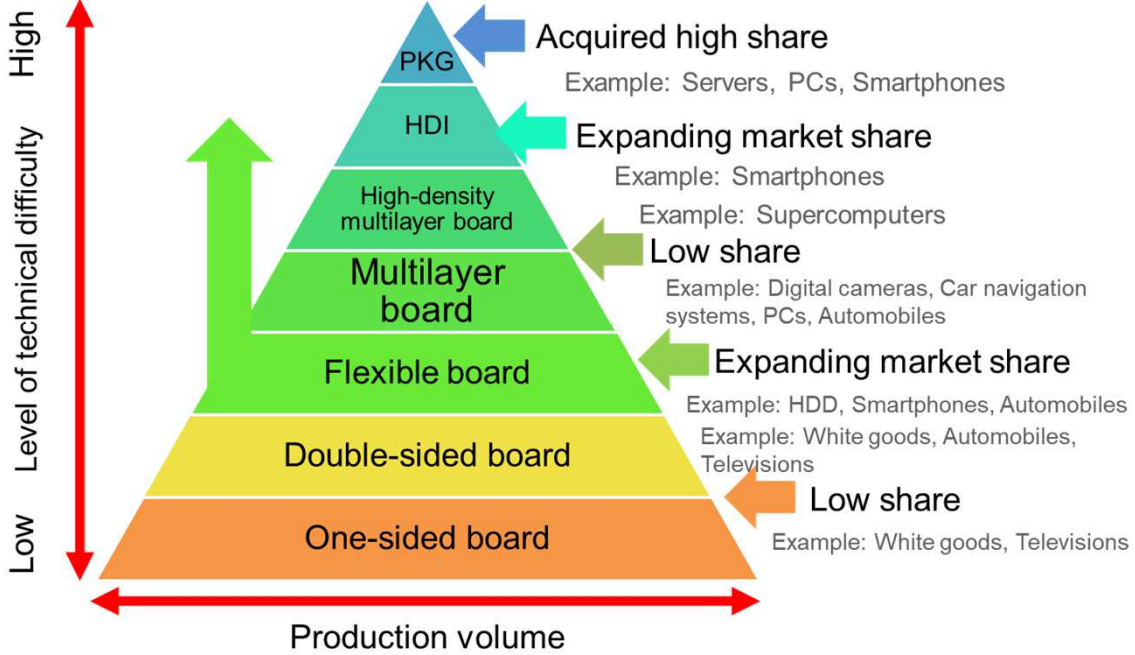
High

Level of technical difficulty

Low

PKG

HDI

High-density multilayer board

Multilayer board

Flexible board

Double-sided board

One-sided board

Acquired high share

Example: Servers, PCs, Smartphones

Expanding market share

Example: Smartphones

Example: Supercomputers

Low share

Example: Digital cameras, Car navigation systems, PCs, Automobiles

Expanding market share

Example: HDD, Smartphones, Automobiles

Example: White goods, Automobiles, Televisions

Low share

Example: White goods, Televisions

Production volume